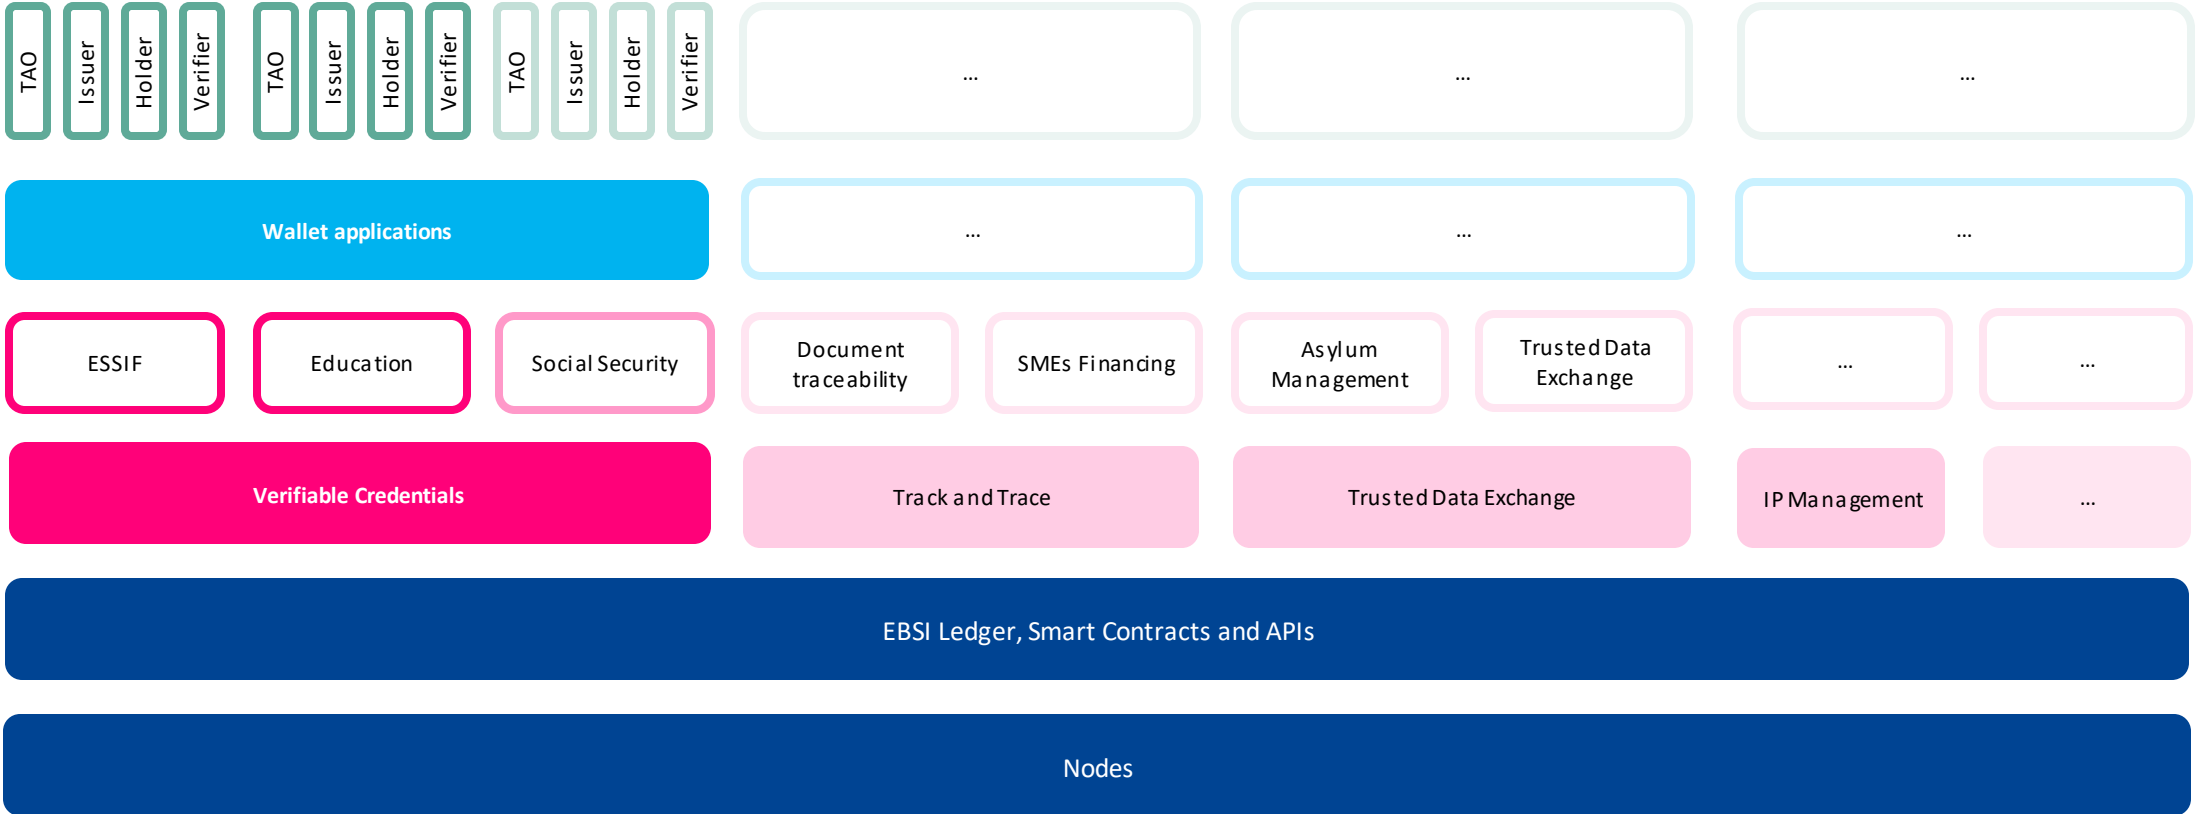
TAO
Issuer
Holder
Verifier
TAO
Issuer
Holder
Verifier
TAO
Issuer
Holder
Verifier
...
...
...

Wallet applications
...
...
...

ESSIF
Education
Social Security
Document traceability
SMEs Financing
Asylum Management
Trusted Data Exchange
...
...

Verifiable Credentials
Track and Trace
Trusted Data Exchange
IP Management
...

EBSI Ledger, Smart Contracts and APIs

Nodes